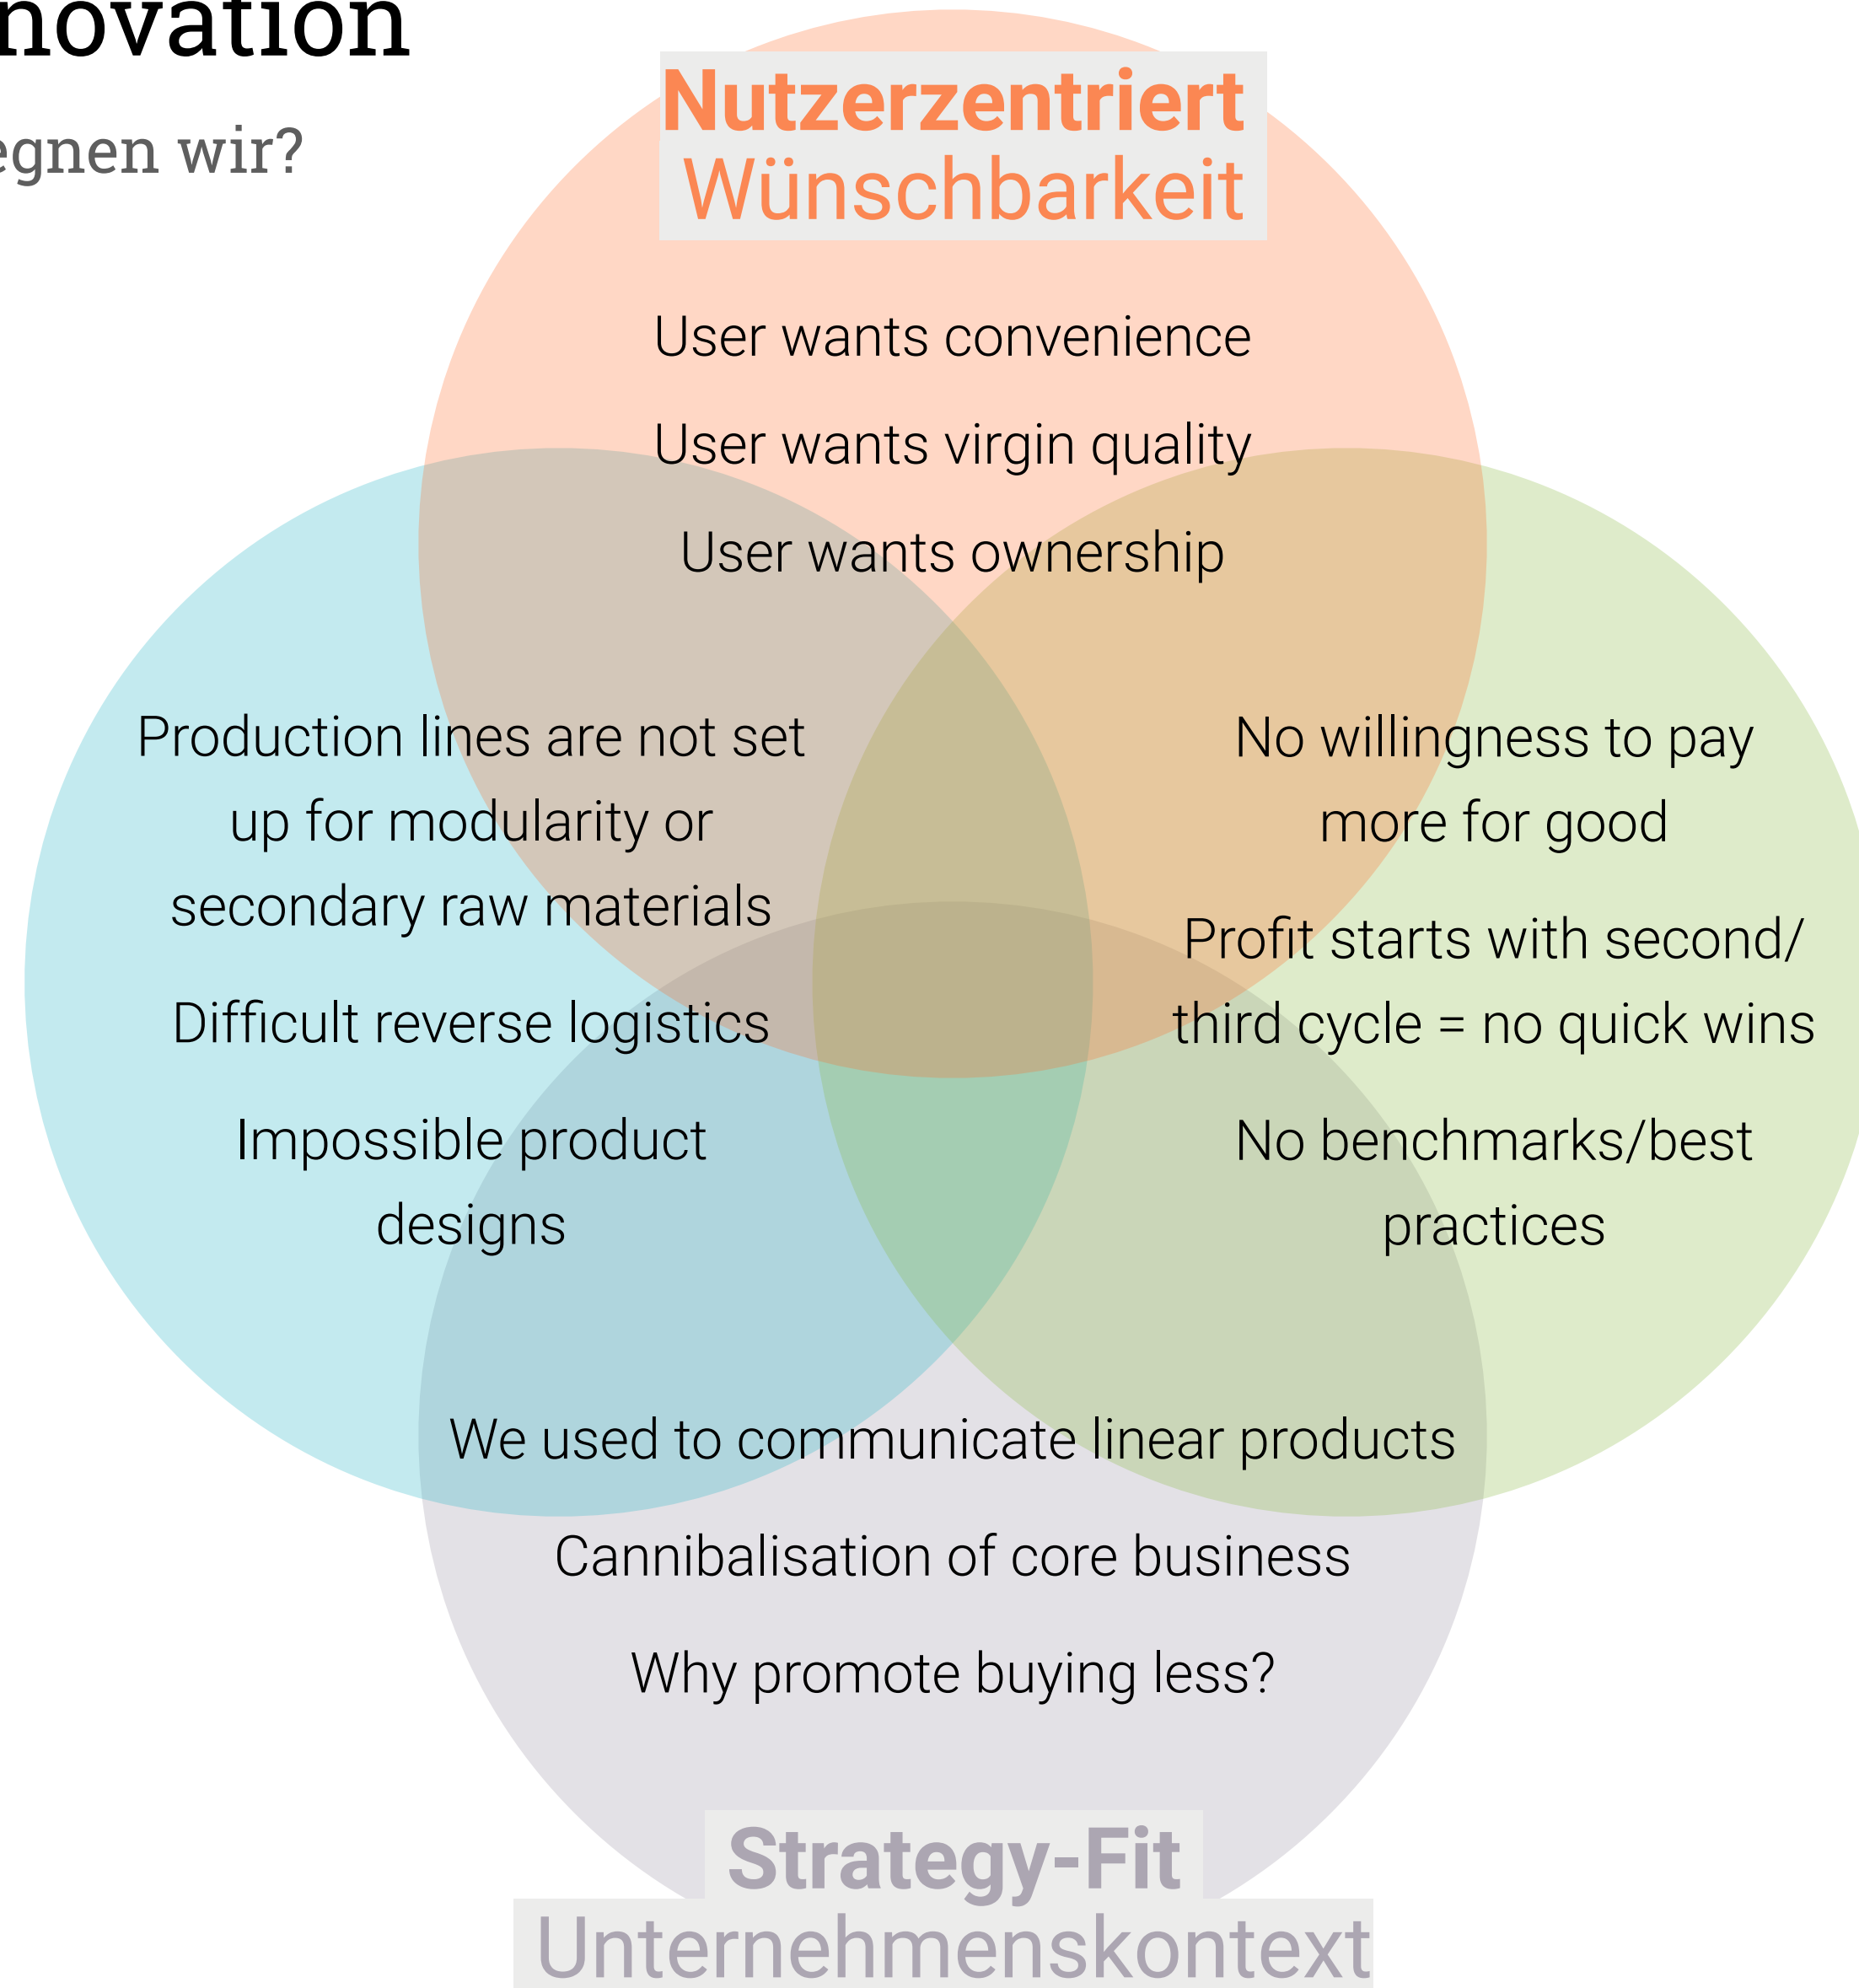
novation

egnen wir?

Nutzerzentriert
Wünschbarkeit

User wants convenience

User wants virgin quality

User wants ownership

Production lines are not set up for modularity or secondary raw materials

Difficult reverse logistics

Impossible product designs

No willingness to pay more for good

Profit starts with second/ third cycle = no quick wins

No benchmarks/best practices

We used to communicate linear products

Cannibalisation of core business

Why promote buying less?

Strategy-Fit
Unternehmenskontext